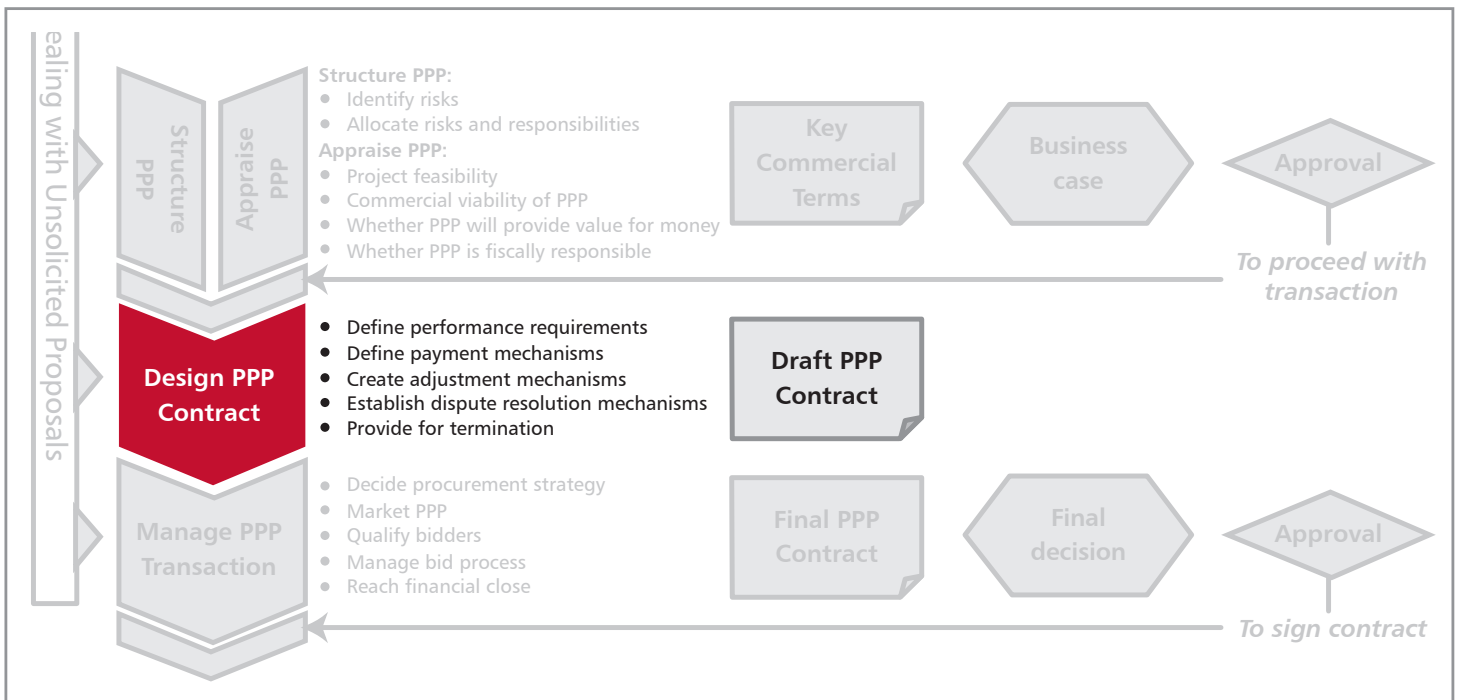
ealing with Unsolicited Proposals

Structure PPP

Appraise PPP

Structure PPP:
- Identify risks
- Allocate risks and responsibilities

Appraise PPP:
- Project feasibility
- Commercial viability of PPP
- Whether PPP will provide value for money
- Whether PPP is fiscally responsible

Key Commercial Terms

Business case

Approval

To proceed with transaction

Design PPP Contract

- Define performance requirements
- Define payment mechanisms
- Create adjustment mechanisms
- Establish dispute resolution mechanisms
- Provide for termination

Draft PPP Contract

Manage PPP Transaction

- Decide procurement strategy
- Market PPP
- Qualify bidders
- Manage bid process
- Reach financial close

Final PPP Contract

Final decision

Approval

To sign contract